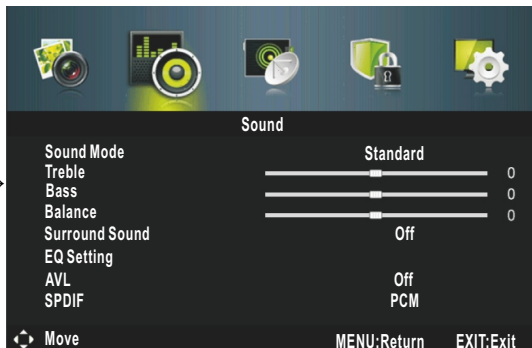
Sound

| | | |
|---|---|---|
| Sound Mode | Standard | |
| Treble | | 0 |
| Bass | | 0 |
| Balance | | 0 |
| Surround Sound | Off | |
| EQ Setting | | |
| AVL | Off | |
| SPDIF | PCM | |

Move MENU:Return EXIT:Exit